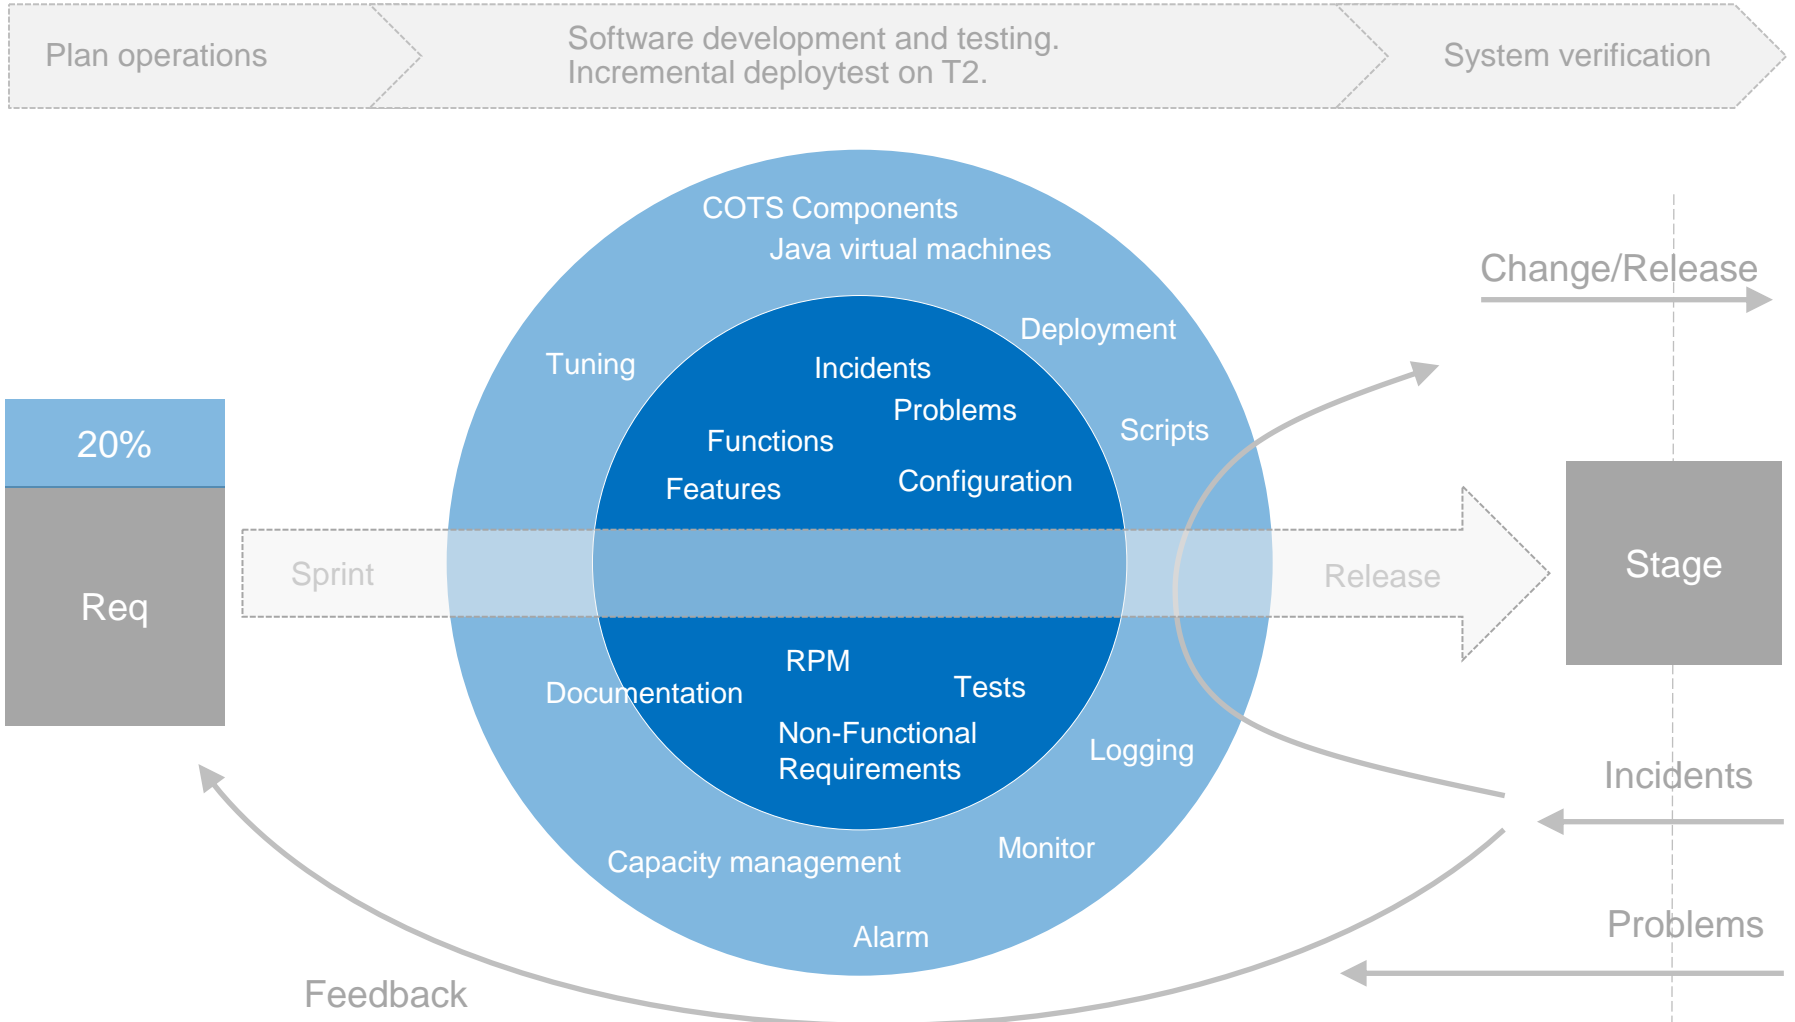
Plan operations

Software development and testing.
Incremental deploytest on T2.

System verification

COTS Components
Java virtual machines
Deployment
Tuning
Incidents
Problems
Functions
Scripts
Features
Configuration

Change/Release

20%

Req

Sprint

Release

Stage

RPM
Tests
Documentation
Non-Functional Requirements
Logging
Monitor
Capacity management
Alarm

Incidents

Problems

Feedback